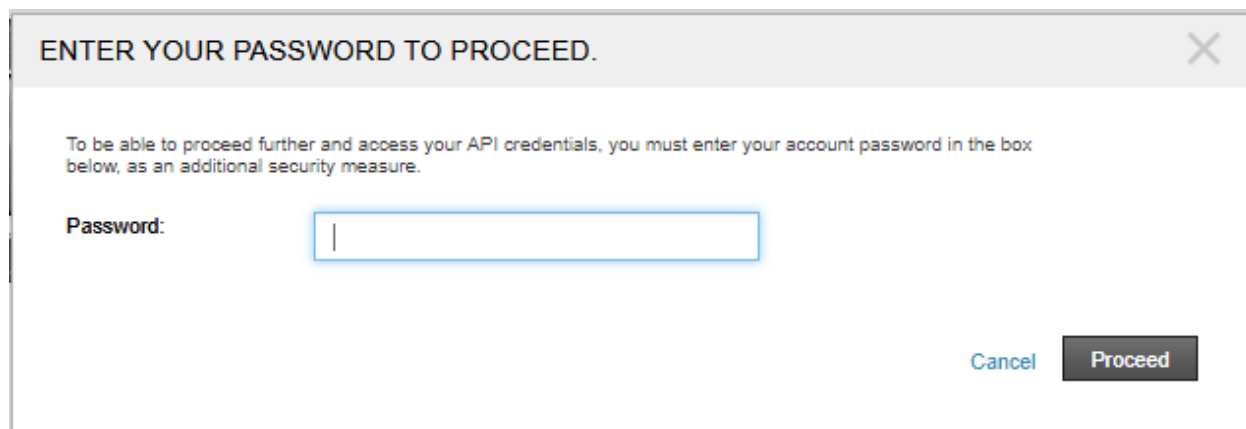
ENTER YOUR PASSWORD TO PROCEED.

To be able to proceed further and access your API credentials, you must enter your account password in the box below, as an additional security measure.

Password:

Cancel

Proceed